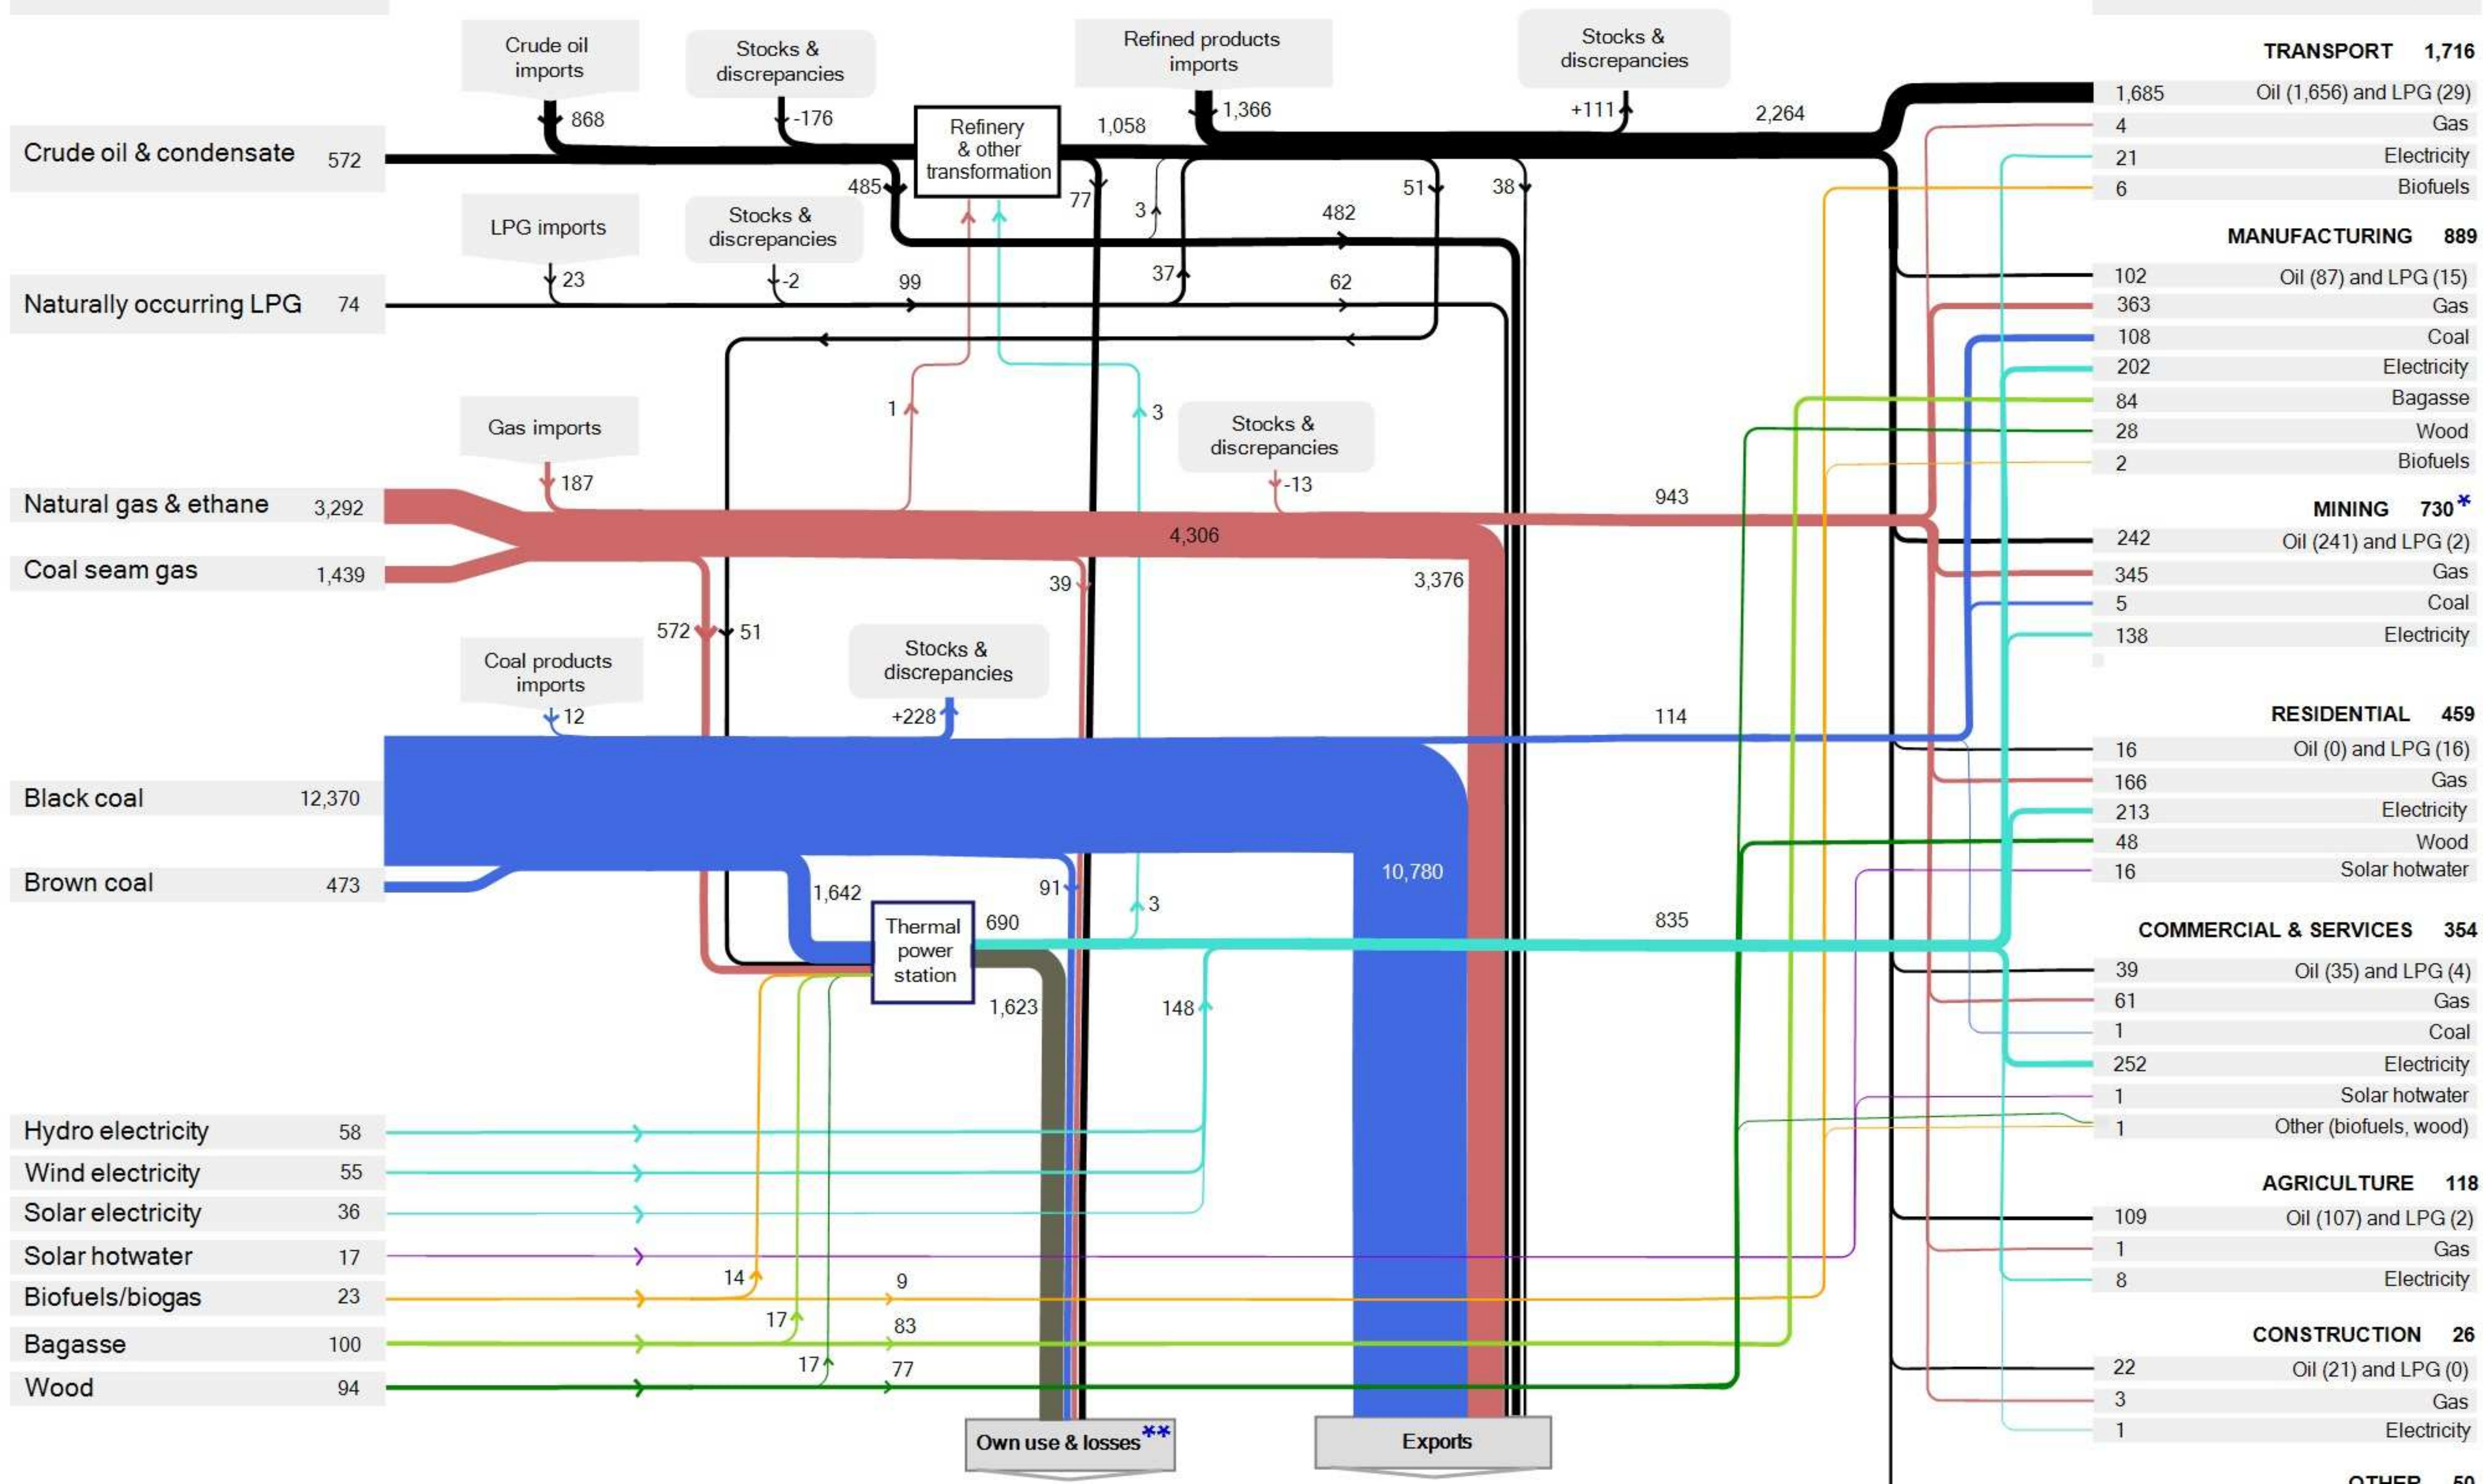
Crude oil imports
868
Stocks & discrepancies
-176
Refinery & other transformation
Refined products imports
1,058
1,366
Stocks & discrepancies
+111
2,264
Crude oil & condensate 572
485
77
3
482
51
38
LPG imports
23
Stocks & discrepancies
-2
99
37
62
Naturally occurring LPG 74
1
3
Gas imports
187
Stocks & discrepancies
-13
943
Natural gas & ethane 3,292
4,306
Coal seam gas 1,439
39
3,376
572
51
Coal products imports
12
Stocks & discrepancies
+228
114
Black coal 12,370
Brown coal 473
10,780
1,642
91
3
Thermal power station
690
835
1,623
148
Hydro electricity 58
Wind electricity 55
Solar electricity 36
Solar hotwater 17
Biofuels/biogas 23
14
9
Bagasse 100
17
83
Wood 94
17
77
Own use & losses**
Exports

TRANSPORT 1,716
1,685 Oil (1,656) and LPG (29)
4 Gas
21 Electricity
6 Biofuels
MANUFACTURING 889
102 Oil (87) and LPG (15)
363 Gas
108 Coal
202 Electricity
84 Bagasse
28 Wood
2 Biofuels
MINING 730*
242 Oil (241) and LPG (2)
345 Gas
5 Coal
138 Electricity
RESIDENTIAL 459
16 Oil (0) and LPG (16)
166 Gas
213 Electricity
48 Wood
16 Solar hotwater
COMMERCIAL & SERVICES 354
39 Oil (35) and LPG (4)
61 Gas
1 Coal
252 Electricity
1 Solar hotwater
1 Other (biofuels, wood)
AGRICULTURE 118
109 Oil (107) and LPG (2)
1 Gas
8 Electricity
CONSTRUCTION 26
22 Oil (21) and LPG (0)
3 Gas
1 Electricity
OTHER 50